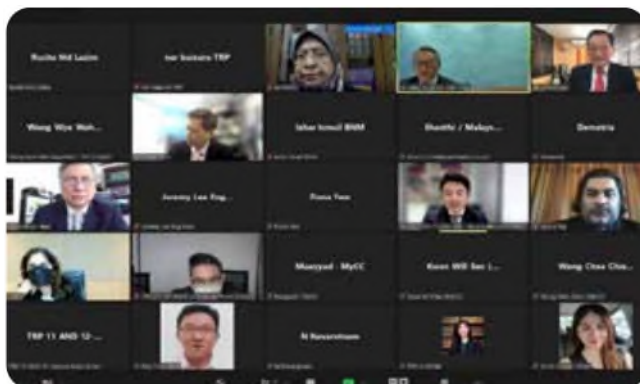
Rusila Md Lazim

tan bakaru TRP

Wong Wye Wah...

Izhar Ismail BNM

Shanthi / Malays...

Demetria

Jeremy Lee Eng...

Fiona Yeo

Muazzyad - MyCC

Koon Will Sen (...

Wang Chee Che...

TRP 11 AND 12-...

N Navaratnam